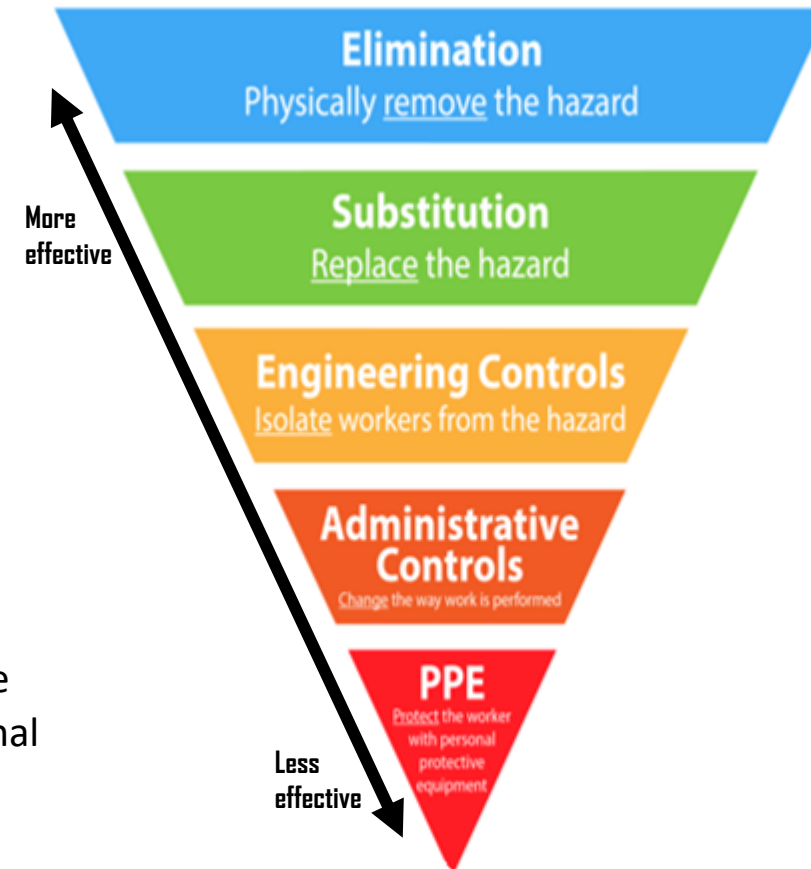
Elimination
Physically remove the hazard

More effective

Substitution
Replace the hazard

Engineering Controls
Isolate workers from the hazard

Administrative Controls
Change the way work is performed

e
nal

PPE
Protect the worker with personal protective equipment

Less effective